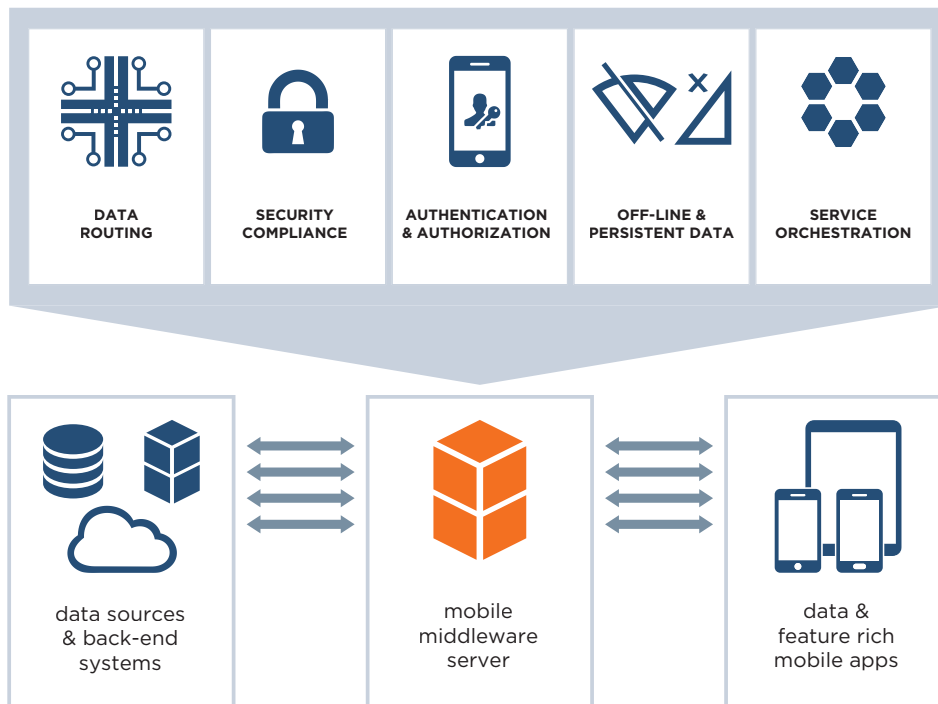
DATA ROUTING

SECURITY COMPLIANCE

AUTHENTICATION & AUTHORIZATION

OFF-LINE & PERSISTENT DATA

SERVICE ORCHESTRATION

data sources & back-end systems

mobile middleware server

data & feature rich mobile apps